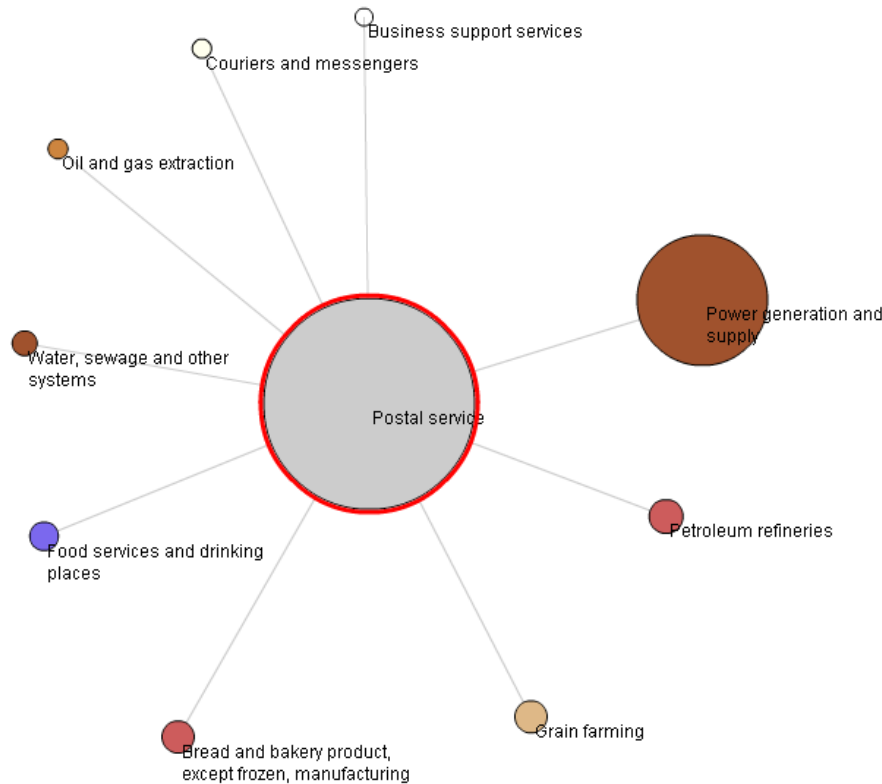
Business support services

Couriers and messengers

Oil and gas extraction

Power generation and supply

Water, sewage and other systems

Postal service

Petroleum refineries

Food services and drinking places

Grain farming

Bread and bakery product, except frozen, manufacturing